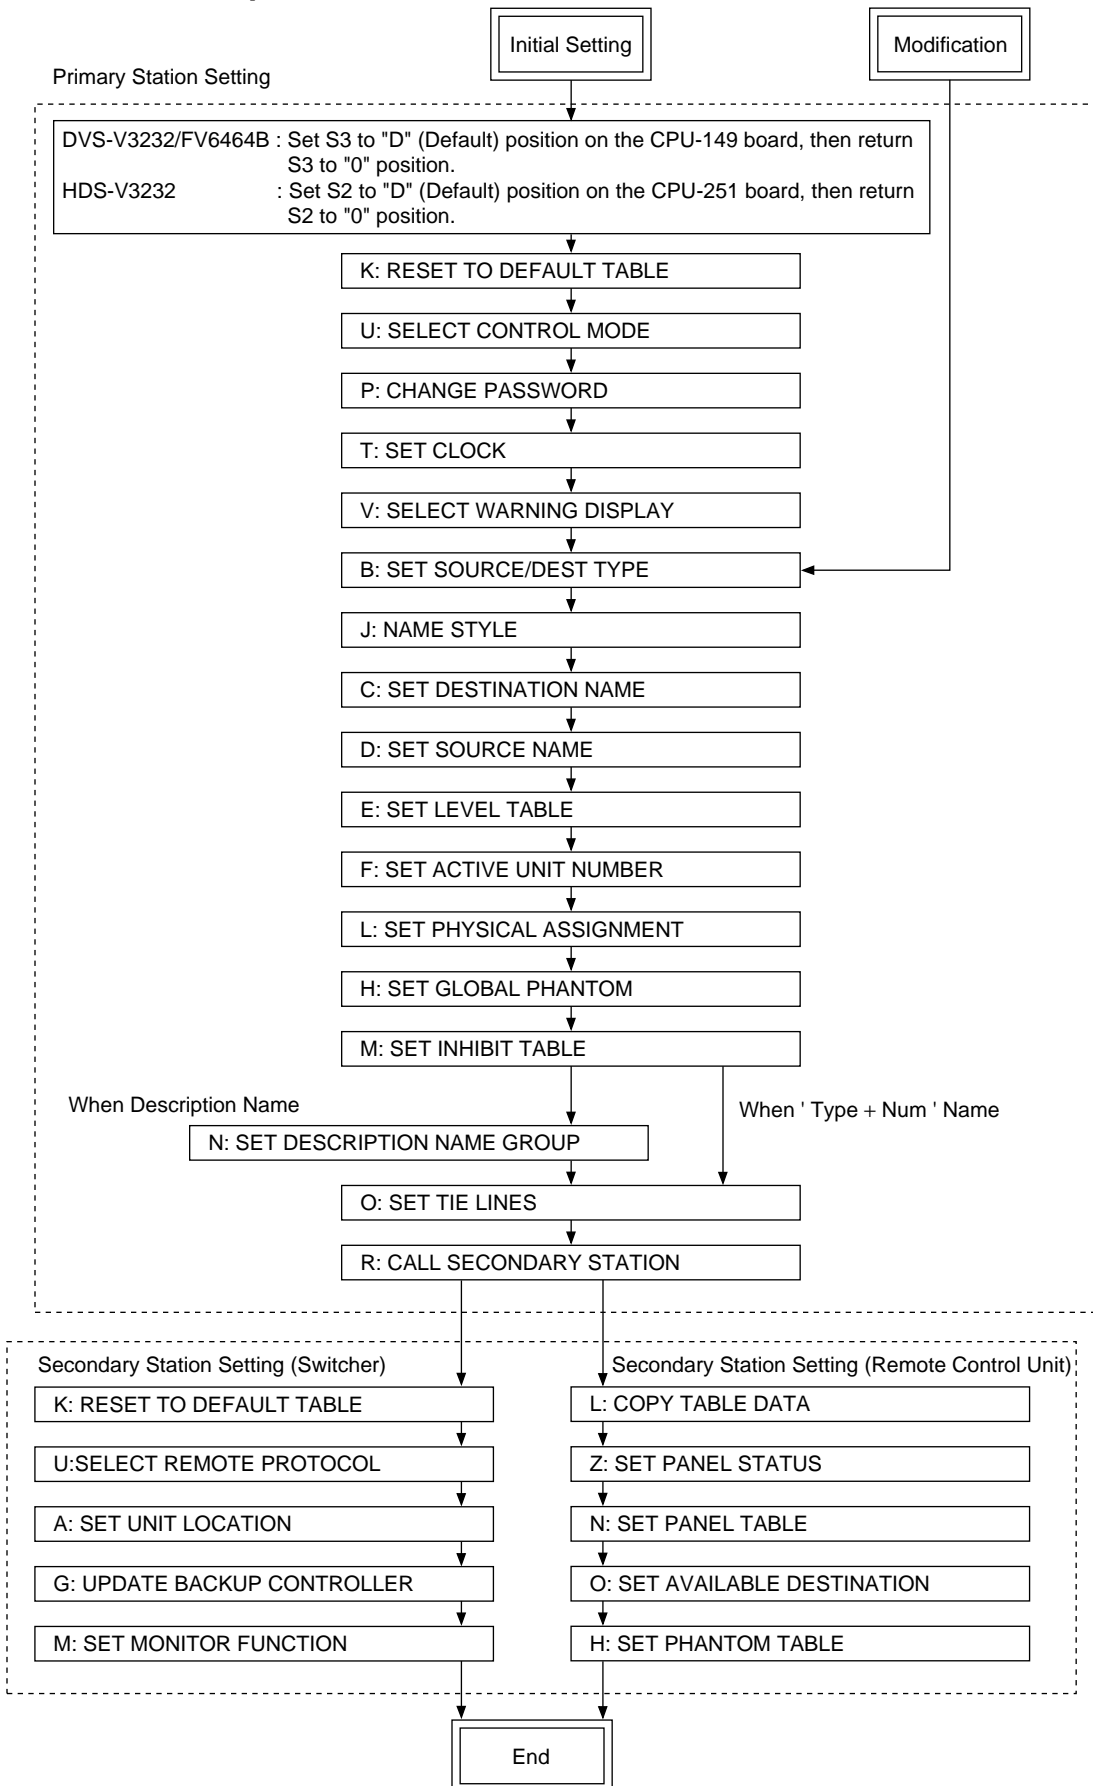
Initial Setting

Modification

Primary Station Setting

DVS-V3232/FV6464B : Set S3 to "D" (Default) position on the CPU-149 board, then return S3 to "0" position.
HDS-V3232 : Set S2 to "D" (Default) position on the CPU-251 board, then return S2 to "0" position.

K: RESET TO DEFAULT TABLE

U: SELECT CONTROL MODE

P: CHANGE PASSWORD

T: SET CLOCK

V: SELECT WARNING DISPLAY

B: SET SOURCE/DEST TYPE

J: NAME STYLE

C: SET DESTINATION NAME

D: SET SOURCE NAME

E: SET LEVEL TABLE

F: SET ACTIVE UNIT NUMBER

L: SET PHYSICAL ASSIGNMENT

H: SET GLOBAL PHANTOM

M: SET INHIBIT TABLE

When Description Name

When ' Type + Num ' Name

N: SET DESCRIPTION NAME GROUP

O: SET TIE LINES

R: CALL SECONDARY STATION

Secondary Station Setting (Switcher)

K: RESET TO DEFAULT TABLE

U:SELECT REMOTE PROTOCOL

A: SET UNIT LOCATION

G: UPDATE BACKUP CONTROLLER

M: SET MONITOR FUNCTION

Secondary Station Setting (Remote Control Unit)

L: COPY TABLE DATA

Z: SET PANEL STATUS

N: SET PANEL TABLE

O: SET AVAILABLE DESTINATION

H: SET PHANTOM TABLE

End